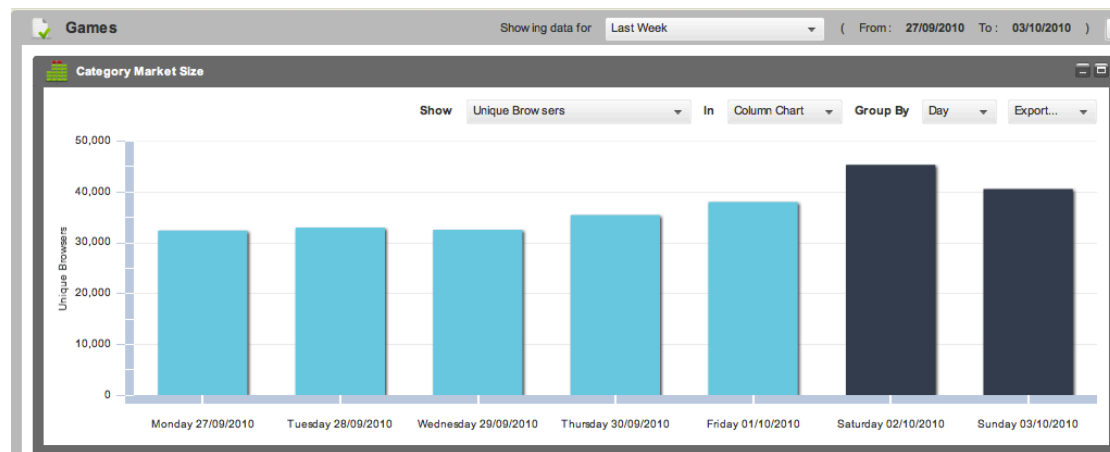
Games

Show ing data for Last Week ( From : 27/09/2010 To : 03/10/2010 )

Category Market Size

Show Unique Brow sers In Column Chart Group By Day Export...

50,000
40,000
30,000
20,000
10,000
0

Unique Browsers

Monday 27/09/2010 Tuesday 28/09/2010 Wednesday 29/09/2010 Thursday 30/09/2010 Friday 01/10/2010 Saturday 02/10/2010 Sunday 03/10/2010